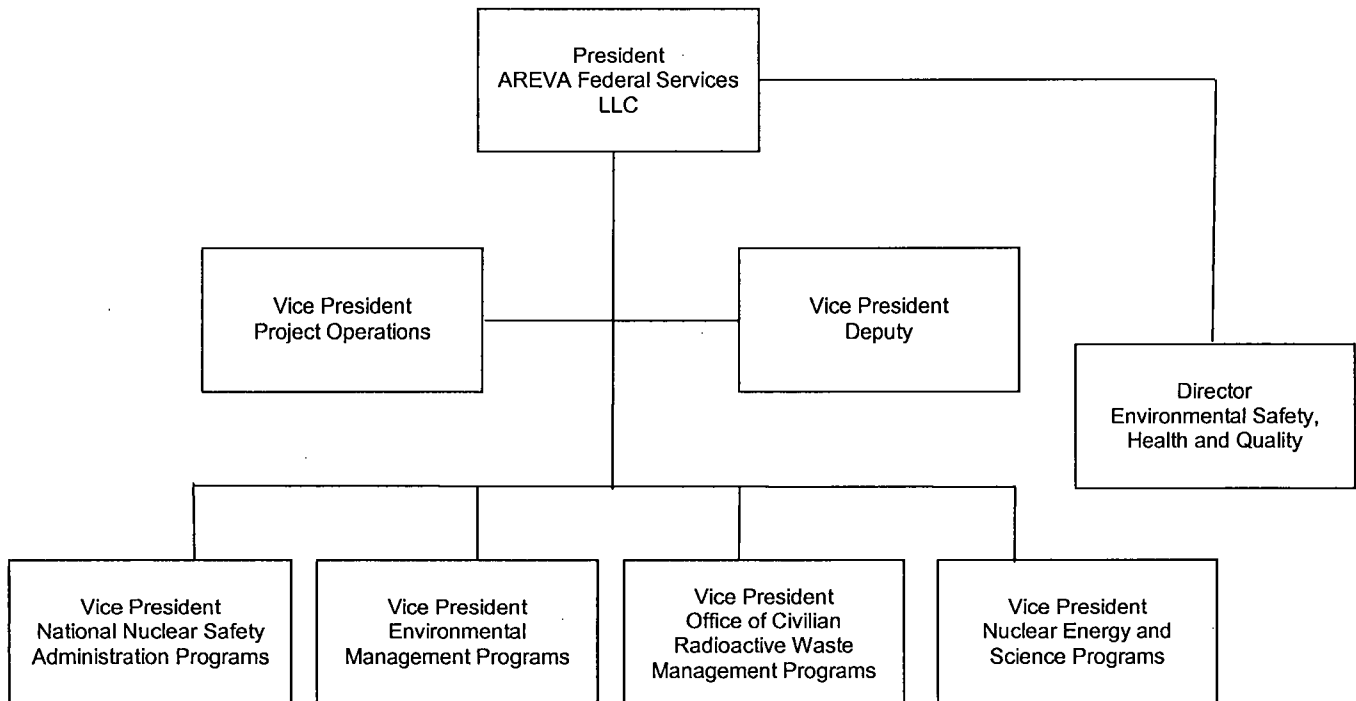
President
AREVA Federal Services
LLC

Vice President
Project Operations

Vice President
Deputy

Director
Environmental Safety,
Health and Quality

Vice President
National Nuclear Safety
Administration Programs

Vice President
Environmental
Management Programs

Vice President
Office of Civilian
Radioactive Waste
Management Programs

Vice President
Nuclear Energy and
Science Programs